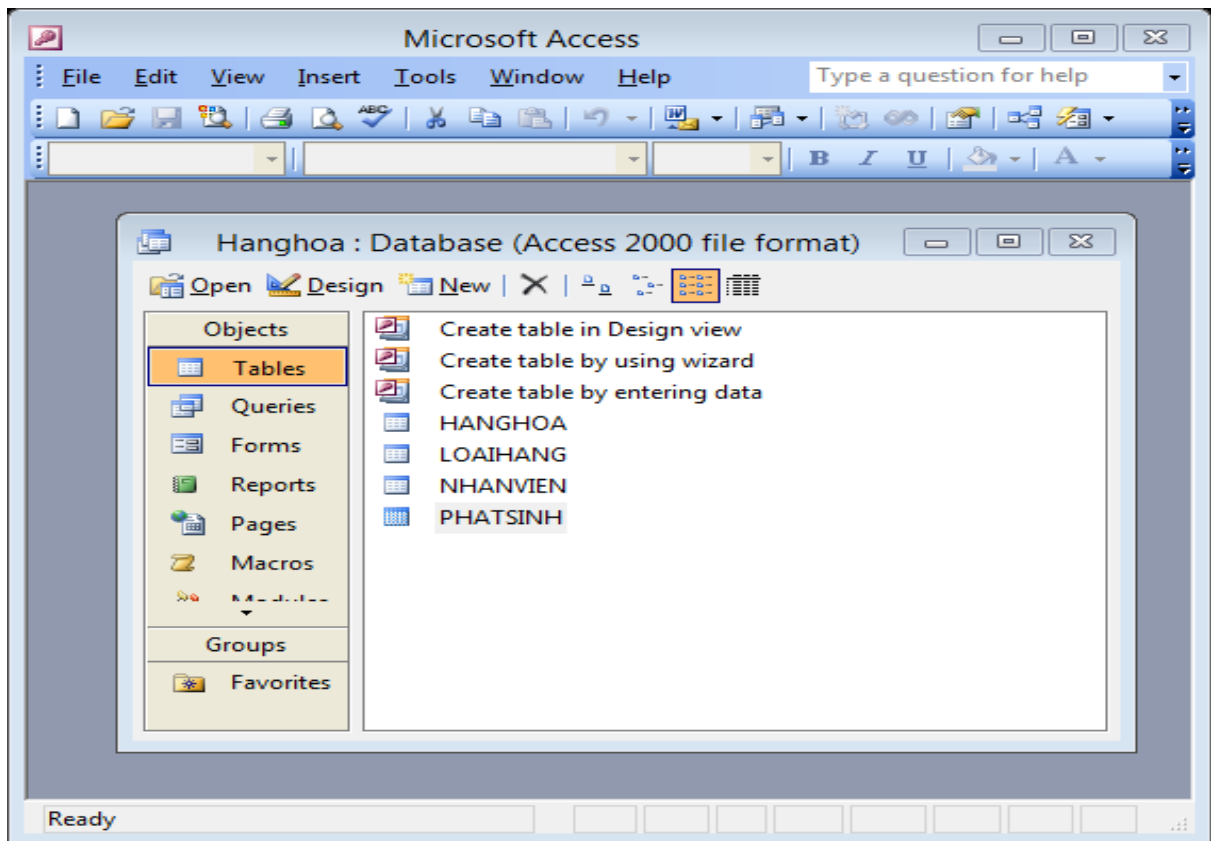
Microsoft Access

File Edit View Insert Tools Window Help

Type a question for help

B I U A

Hanghoa : Database (Access 2000 file format)

Open Design New

Objects

Tables

Queries

Forms

Reports

Pages

Macros

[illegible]

Groups

Favorites

Create table in Design view

Create table by using wizard

Create table by entering data

HANGHOA

LOAIHANG

NHANVIEN

PHATSINH

Ready